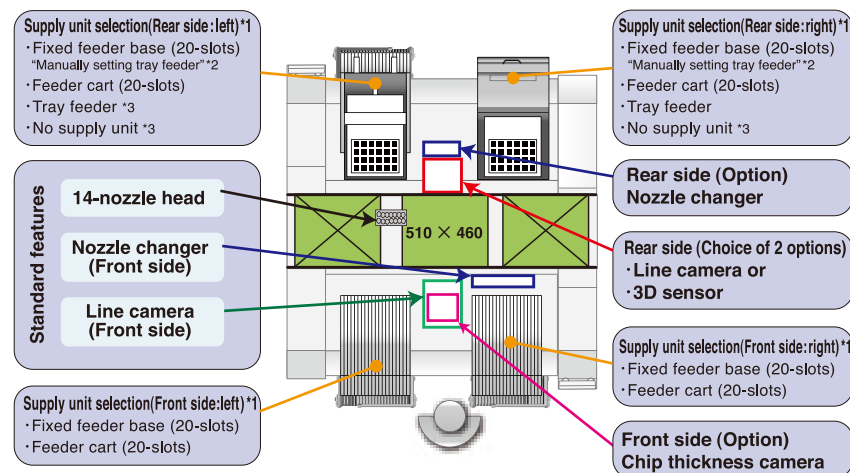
Supply unit selection(Rear side : left) *1
・Fixed feeder base (20-slots)
"Manually setting tray feeder" *2
・Feeder cart (20-slots)
・Tray feeder *3
・No supply unit *3

Supply unit selection(Rear side : right) *1
・Fixed feeder base (20-slots)
"Manually setting tray feeder" *2
・Feeder cart (20-slots)
・Tray feeder
・No supply unit *3

Standard features

14-nozzle head

Nozzle changer (Front side)

Line camera (Front side)

510 × 460

Rear side (Option) Nozzle changer

Rear side (Choice of 2 options)
・Line camera or
・3D sensor

Supply unit selection(Front side : right) *1
・Fixed feeder base (20-slots)
・Feeder cart (20-slots)

Supply unit selection(Front side : left) *1
・Fixed feeder base (20-slots)
・Feeder cart (20-slots)

Front side (Option)
Chip thickness camera